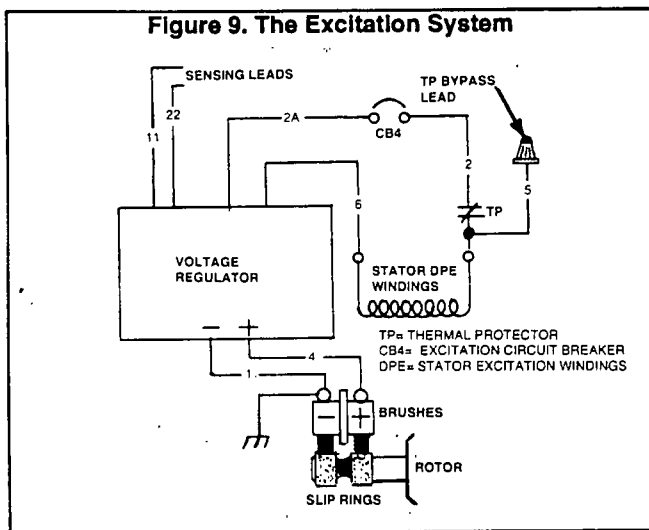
Figure 9. The Excitation System

SENSING LEADS

11

22

2A

CB4

TP BYPASS LEAD

2

5

6

TP

VOLTAGE REGULATOR

STATOR DPE WINDINGS

− +

TP= THERMAL PROTECTOR
CB4= EXCITATION CIRCUIT BREAKER
DPE= STATOR EXCITATION WINDINGS

4

1

− +

BRUSHES

ROTOR

SLIP RINGS